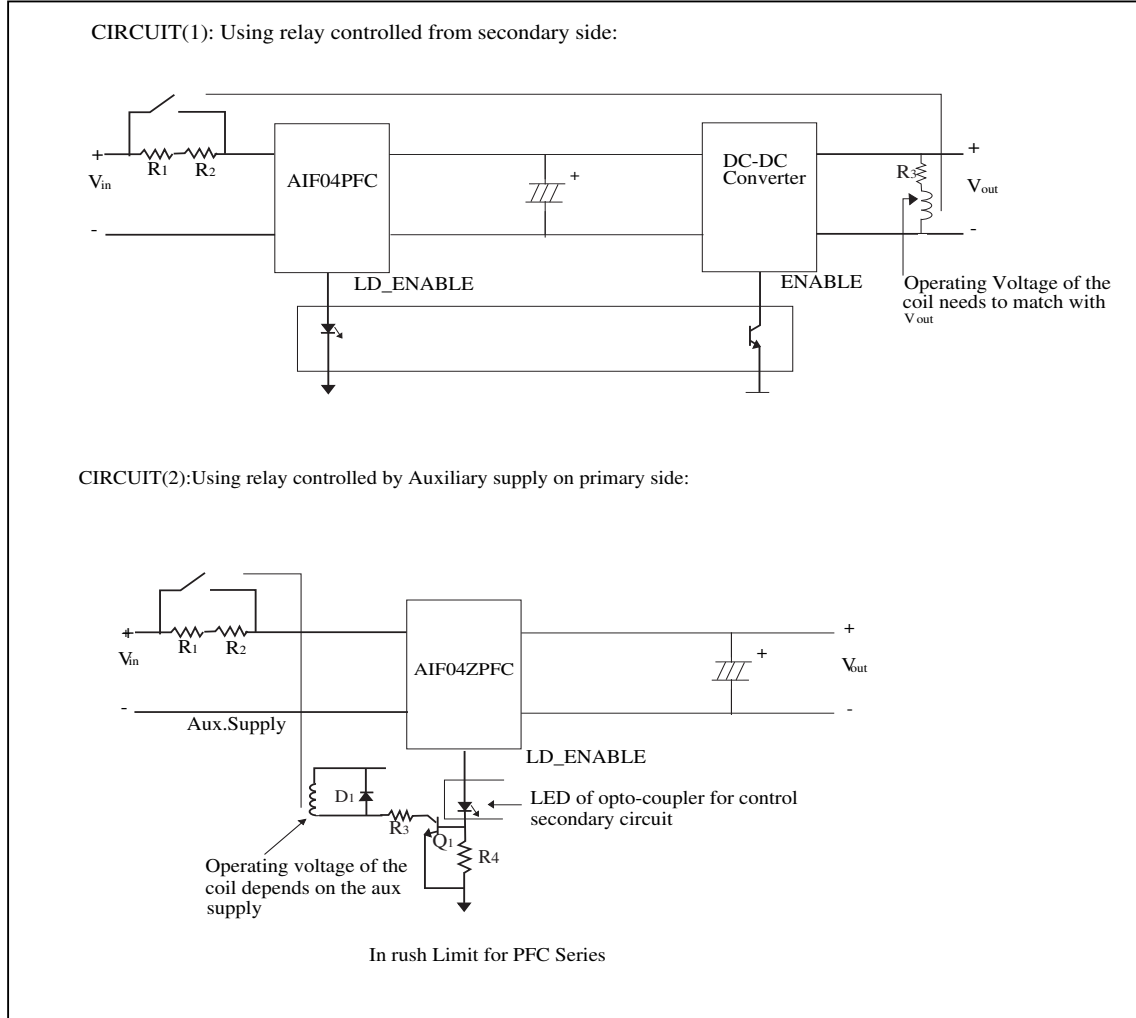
CIRCUIT(1): Using relay controlled from secondary side:

+
$V_{in}$
-
$R_1$ $R_2$
AIF04PFC
+
DC-DC Converter
$R_3$
+
$V_{out}$
-
LD_ENABLE
ENABLE
Operating Voltage of the coil needs to match with $V_{out}$

CIRCUIT(2):Using relay controlled by Auxiliary supply on primary side:

+
$V_{in}$
-
$R_1$ $R_2$
AIF04ZPFC
+
+
$V_{out}$
-
Aux.Supply
LD_ENABLE
$D_1$
$R_3$
$Q_1$
$R_4$
LED of opto-coupler for control secondary circuit
Operating voltage of the coil depends on the aux supply

In rush Limit for PFC Series